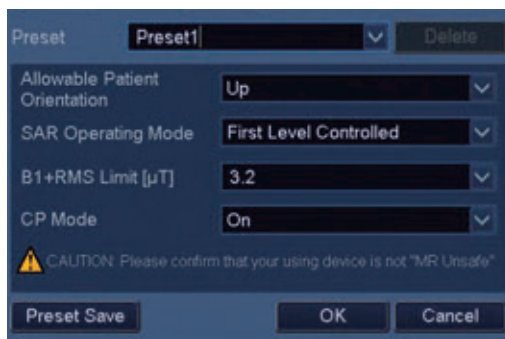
Preset Preset1 Delete

Allowable Patient Orientation Up

SAR Operating Mode First Level Controlled

B1+RMS Limit [μT] 3.2

CP Mode On

CAUTION: Please confirm that your using device is not "MR Unsafe"

Preset Save OK Cancel